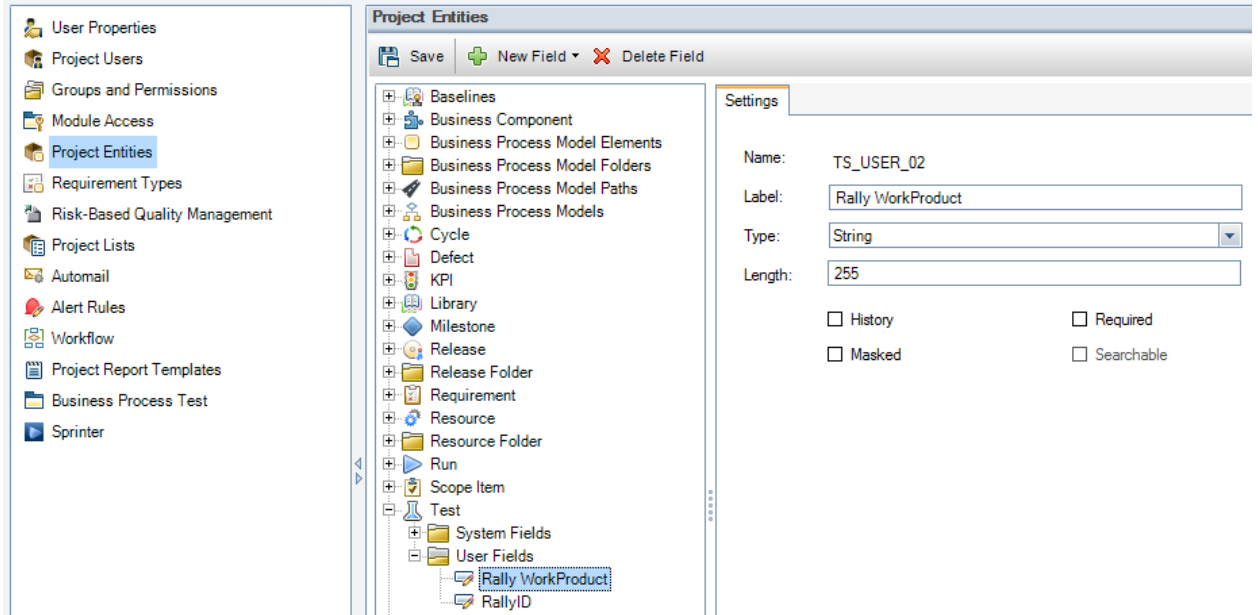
User Properties
Project Users
Groups and Permissions
Module Access
Project Entities
Requirement Types
Risk-Based Quality Management
Project Lists
Automail
Alert Rules
Workflow
Project Report Templates
Business Process Test
Sprinter

Project Entities

Save
New Field
Delete Field

Baselines
Business Component
Business Process Model Elements
Business Process Model Folders
Business Process Model Paths
Business Process Models
Cycle
Defect
KPI
Library
Milestone
Release
Release Folder
Requirement
Resource
Resource Folder
Run
Scope Item
Test
System Fields
User Fields
Rally WorkProduct
RallyID

Settings

Name: TS_USER_02
Label: Rally WorkProduct
Type: String
Length: 255

History
Required
Masked
Searchable